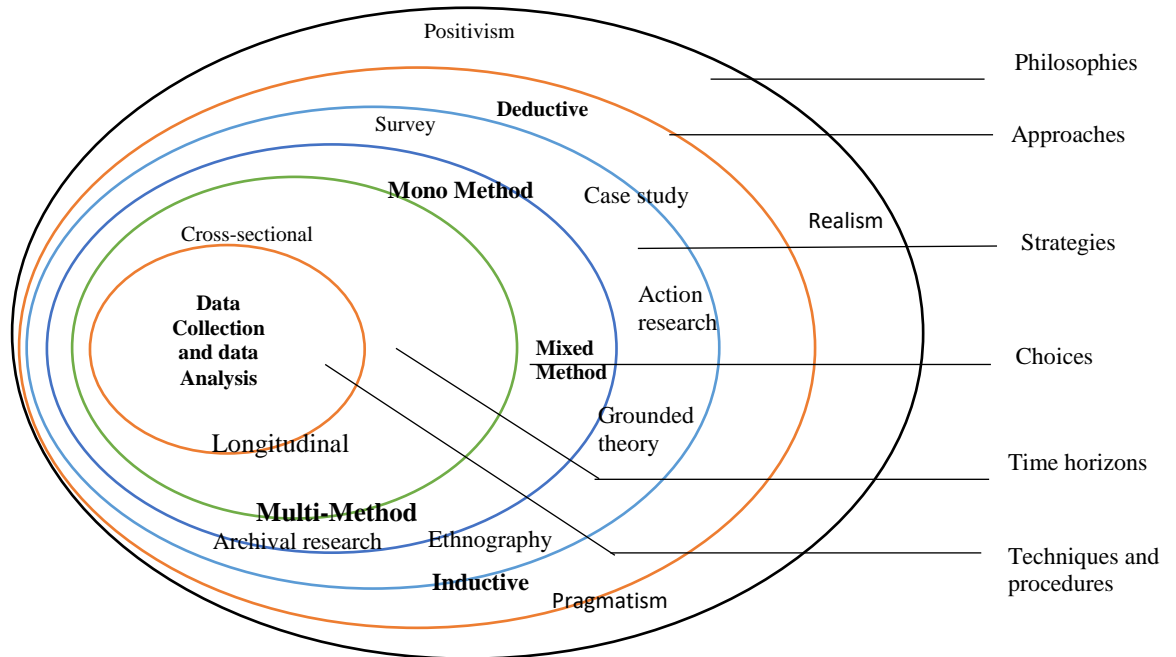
Positivism

Philosophies

Deductive

Survey

Approaches

Mono Method

Case study

Realism

Cross-sectional

Strategies

Data Collection and data Analysis

Action research

Mixed Method

Choices

Grounded theory

Longitudinal

Time horizons

Multi-Method

Archival research

Ethnography

Techniques and procedures

Inductive

Pragmatism